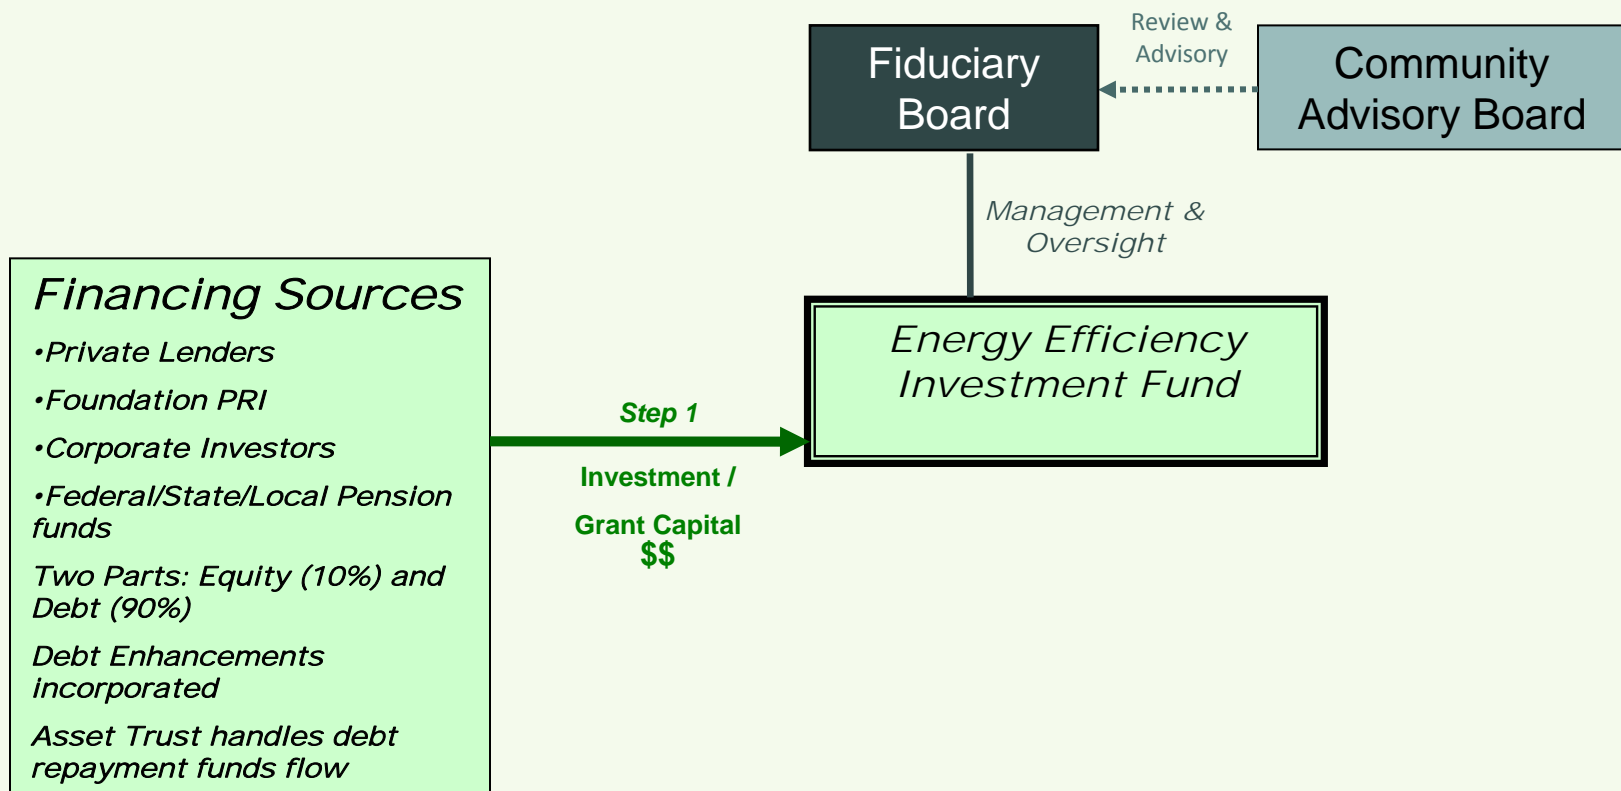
Fiduciary Board

Review & Advisory

Community Advisory Board

Management & Oversight

Financing Sources

•Private Lenders

•Foundation PRI

•Corporate Investors

•Federal/State/Local Pension funds

Two Parts: Equity (10%) and Debt (90%)

Debt Enhancements incorporated

Asset Trust handles debt repayment funds flow

Step 1

Investment /

Grant Capital

$$

Energy Efficiency Investment Fund